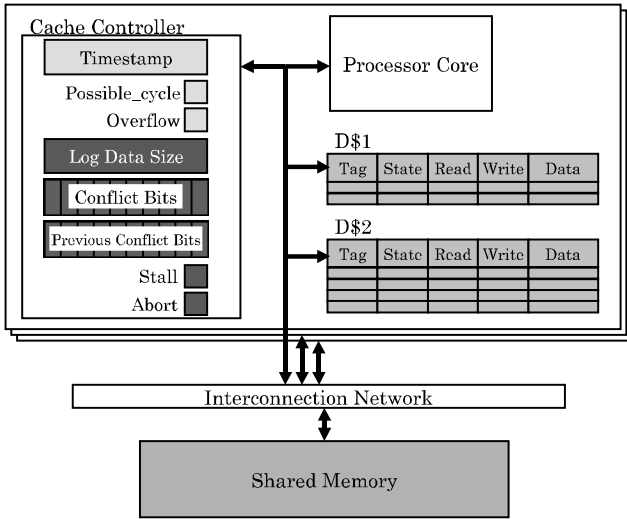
Cache Controller

Timestamp

Possible_cycle

Overflow

Log Data Size

Conflict Bits

Previous Conflict Bits

Stall

Abort

Processor Core

D$1

| Tag | State | Read | Write | Data |
|---|---|---|---|---|

D$2

| Tag | State | Read | Write | Data |
|---|---|---|---|---|

Interconnection Network

Shared Memory